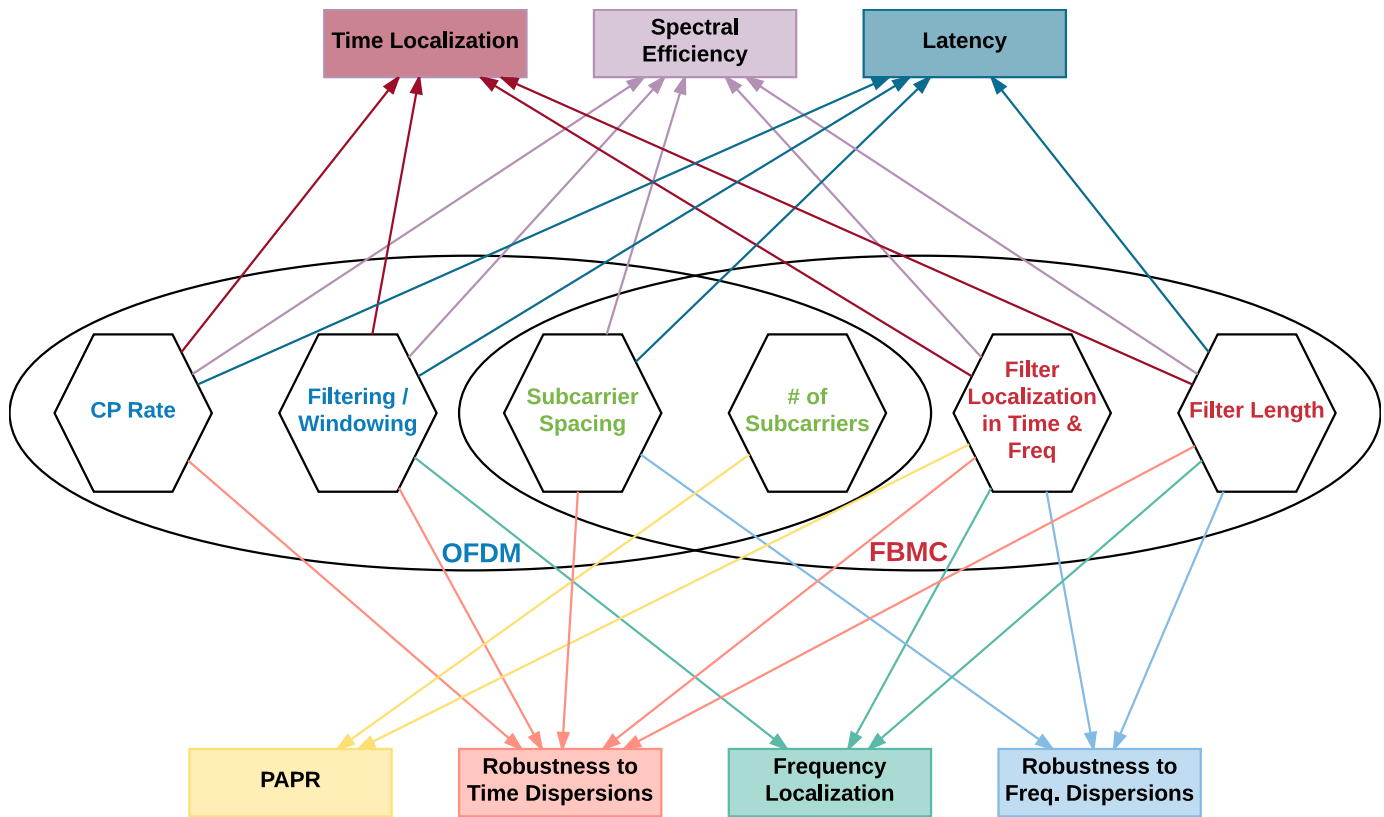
Time Localization

Spectral Efficiency

Latency

CP Rate

Filtering / Windowing

Subcarrier Spacing

# of Subcarriers

Filter Localization in Time & Freq

Filter Length

OFDM

FBMC

PAPR

Robustness to Time Dispersions

Frequency Localization

Robustness to Freq. Dispersions